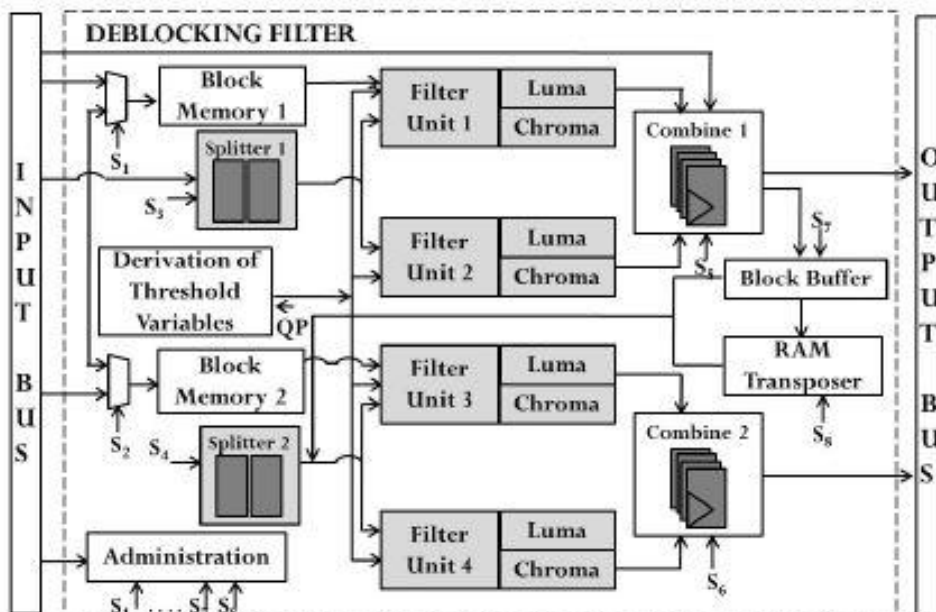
DEBLOCKING FILTER

I N P U T

B U S

Block Memory 1

$S_1$

Splitter 1

$S_3$

Derivation of Threshold Variables

QP

Block Memory 2

$S_2$ $S_4$

Splitter 2

Administration

$S_1$ . . . $S_7$ $S_8$

Filter Unit 1 | Luma | Chroma

Filter Unit 2 | Luma | Chroma

Filter Unit 3 | Luma | Chroma

Filter Unit 4 | Luma | Chroma

Combine 1

$S_7$

$S_5$

Block Buffer

RAM Transposer

$S_8$

Combine 2

$S_6$

O U T P U T

B U S